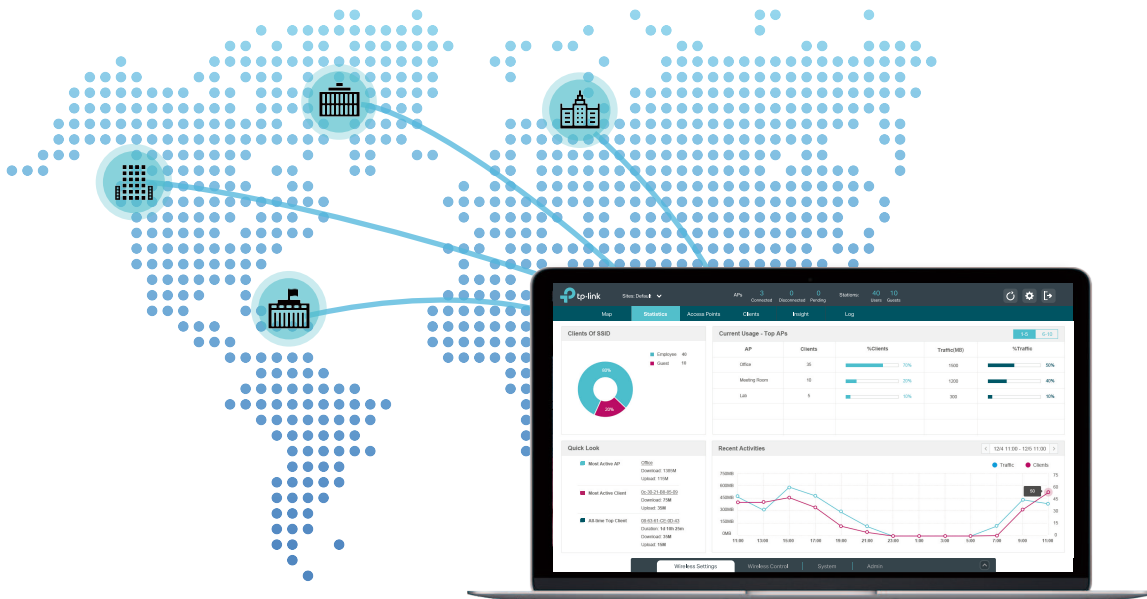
tp-link
Sites: Default
APs 3 Connected 0 Disconnected 0 Pending
Stations: 40 Users 10 Guests

Map Statistics Access Points Clients Insight Log

Clients Of SSID
Employee 40
Guest 10
80%
20%

Current Usage - Top APs
1 D 1 10

| AP | Clients | %Clients | Traffic(MB) | %Traffic |
|---|---|---|---|---|
| Office | 35 | 70% | 1500 | 50% |
| Meeting Room | 10 | 20% | 1200 | 40% |
| Lab | 5 | 10% | 300 | 10% |

Quick Look
Most Active AP
Office
Download: 1185M
Upload: 115M
Most Active Client
0c-30-21-89-05-05
Download: 75M
Upload: 38M
All-time Top Client
08-63-41-C0-0D-43
Duration: 1d 10h 28m
Download: 35M
Upload: 15M

Recent Activities
12/4 11:00 - 12/6 11:00
Traffic Clients
750MB 600MB 450MB 300MB 150MB 0MB
75 60 45 30 15 0
50
11:00 13:00 15:00 17:00 19:00 21:00 23:00 1:00 3:00 5:00 7:00 9:00 11:00

Wireless Settings Wireless Control System Admin